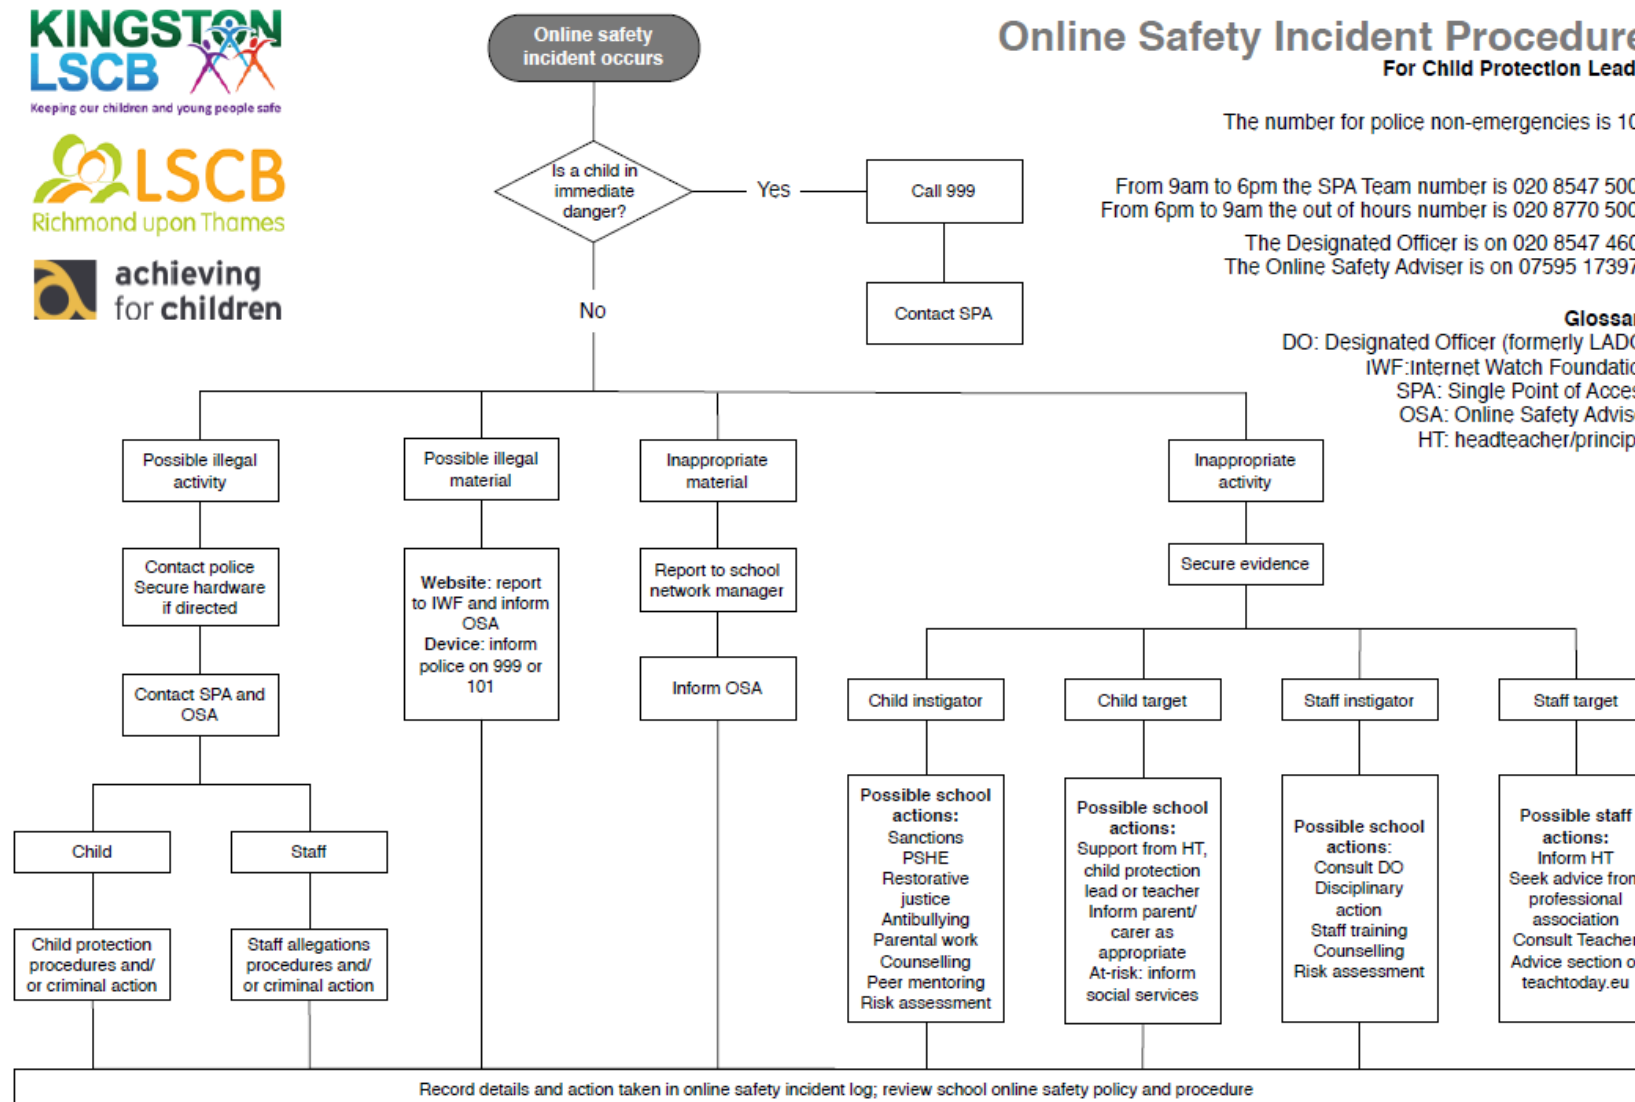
KINGSTON LSCB
Keeping our children and young people safe

LSCB
Richmond upon Thames

achieving for children

Online safety incident occurs

Is a child in immediate danger?

Yes

Call 999

Contact SPA

No

Online Safety Incident Procedur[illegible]
For Child Protection Lead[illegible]

The number for police non-emergencies is 1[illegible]

From 9am to 6pm the SPA Team number is 020 8547 50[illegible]
From 6pm to 9am the out of hours number is 020 8770 50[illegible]

The Designated Officer is on 020 8547 46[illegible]
The Online Safety Adviser is on 07595 1739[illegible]

Glossa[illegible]
DO: Designated Officer (formerly LAD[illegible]
IWF:Internet Watch Foundati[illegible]
SPA: Single Point of Acce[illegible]
OSA: Online Safety Advis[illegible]
HT: headteacher/princip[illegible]

Possible illegal activity

Contact police Secure hardware if directed

Contact SPA and OSA

Child

Child protection procedures and/ or criminal action

Staff

Staff allegations procedures and/ or criminal action

Possible illegal material

Website: report to IWF and inform OSA
Device: inform police on 999 or 101

Inappropriate material

Report to school network manager

Inform OSA

Inappropriate activity

Secure evidence

Child instigator

Possible school actions:
Sanctions
PSHE
Restorative justice
Antibullying
Parental work
Counselling
Peer mentoring
Risk assessment

Child target

Possible school actions:
Support from HT, child protection lead or teacher
Inform parent/ carer as appropriate
At-risk: inform social services

Staff instigator

Possible school actions:
Consult DO
Disciplinary action
Staff training
Counselling
Risk assessment

Staff target

Possible staff actions:
Inform HT
Seek advice fro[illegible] professional association
Consult Teache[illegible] Advice section o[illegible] teachtoday.eu

Record details and action taken in online safety incident log; review school online safety policy and procedure